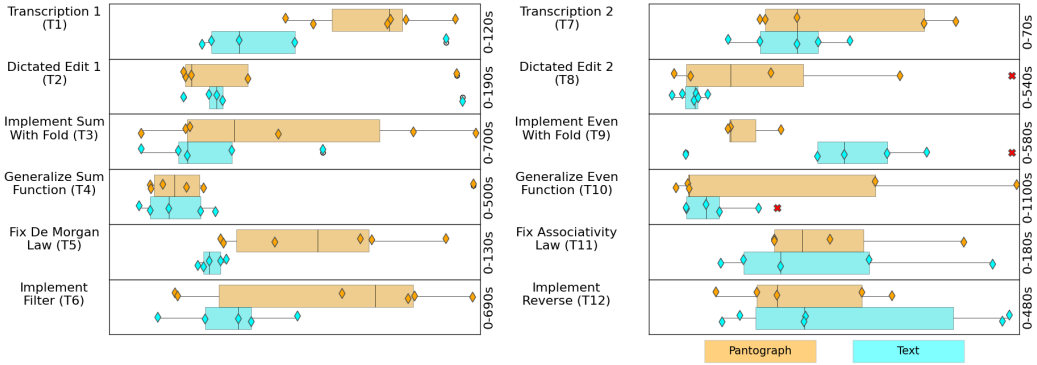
Transcription 1 (T1)

0-120s

Dictated Edit 1 (T2)

0-190s

Implement Sum With Fold (T3)

0-700s

Generalize Sum Function (T4)

0-500s

Fix De Morgan Law (T5)

0-130s

Implement Filter (T6)

0-690s

Transcription 2 (T7)

0-70s

Dictated Edit 2 (T8)

0-540s

Implement Even With Fold (T9)

0-580s

Generalize Even Function (T10)

0-1100s

Fix Associativity Law (T11)

0-180s

Implement Reverse (T12)

0-480s

Pantograph

Text